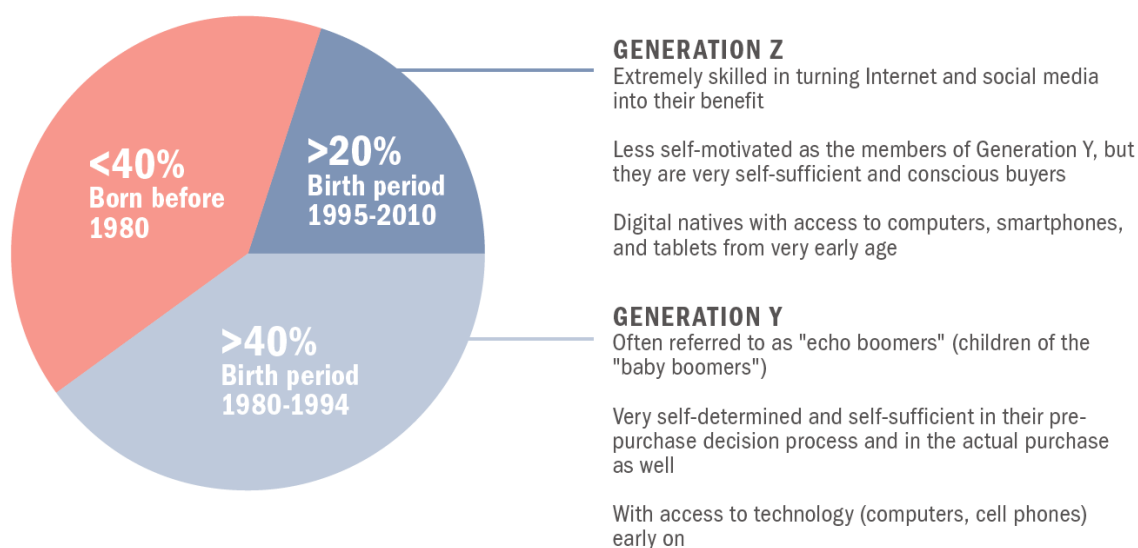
<40%
Born before 1980

>20%
Birth period 1995-2010

>40%
Birth period 1980-1994

GENERATION Z
Extremely skilled in turning Internet and social media into their benefit

Less self-motivated as the members of Generation Y, but they are very self-sufficient and conscious buyers

Digital natives with access to computers, smartphones, and tablets from very early age

GENERATION Y
Often referred to as "echo boomers" (children of the "baby boomers")

Very self-determined and self-sufficient in their pre-purchase decision process and in the actual purchase as well

With access to technology (computers, cell phones) early on